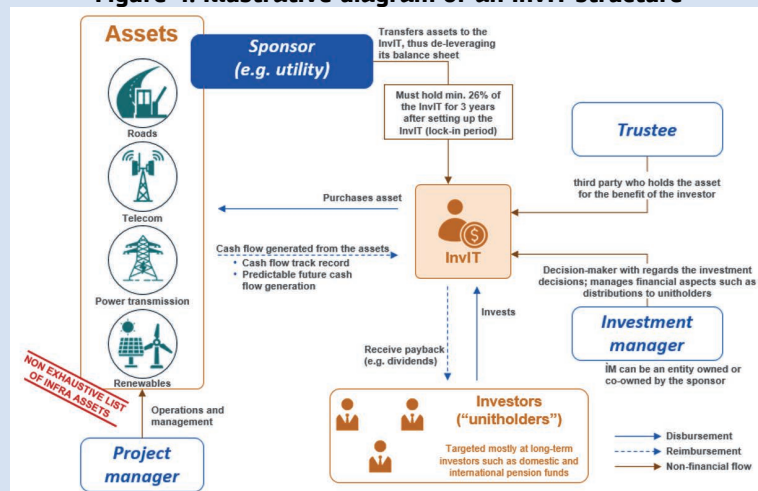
Figure 4: Illustrative diagram of an InvIT structure

Assets

Roads

Telecom

Power transmission

Renewables

NON EXHAUSTIVE LIST OF INFRA ASSETS

Sponsor (e.g. utility)

Transfers assets to the InvIT, thus de-leveraging its balance sheet

Must hold min. 26% of the InvIT for 3 years after setting up the InvIT (lock-in period)

Trustee

third party who holds the asset for the benefit of the investor

Purchases asset

Cash flow generated from the assets
• Cash flow track record
• Predictable future cash flow generation

InvIT

Decision-maker with regards the investment decisions; manages financial aspects such as distributions to unitholders

Investment manager

IM can be an entity owned or co-owned by the sponsor

Invests

Receive payback (e.g. dividends)

Operations and management

Investors ("unitholders")

Targeted mostly at long-term investors such as domestic and international pension funds

Project manager

Disbursement
Reimbursement
Non-financial flow